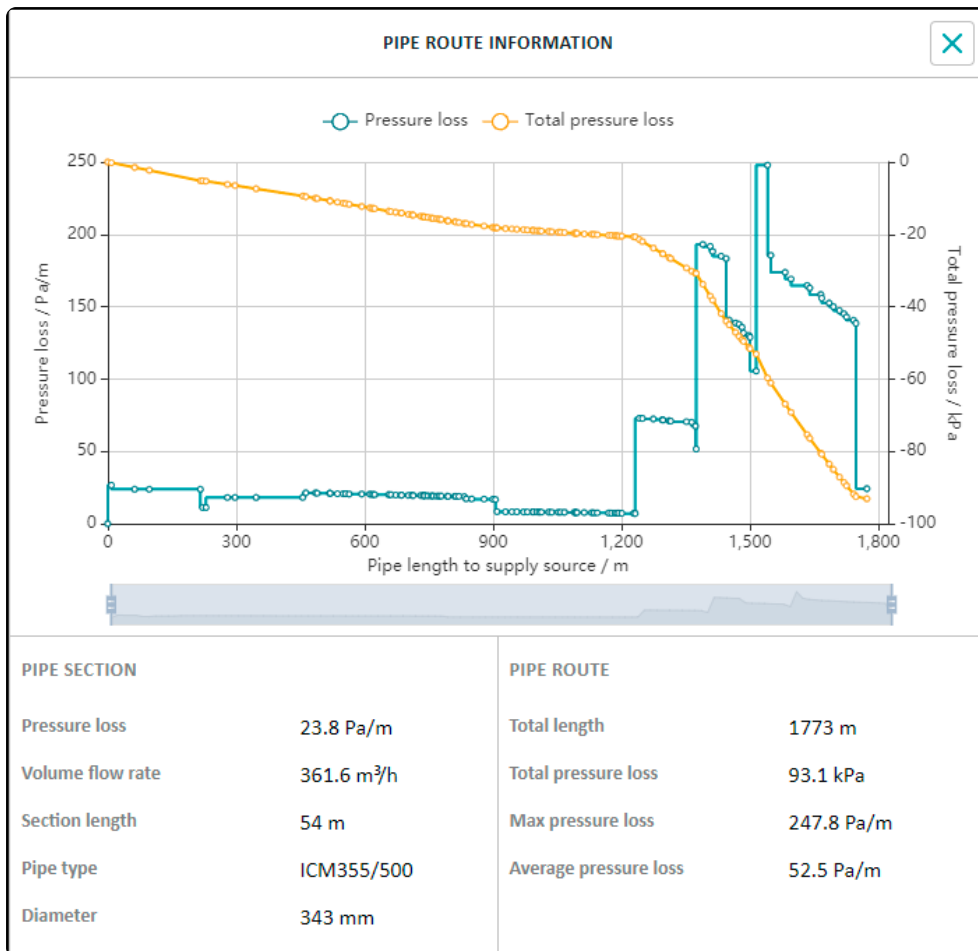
PIPE ROUTE INFORMATION

Pressure loss   Total pressure loss

Pressure loss / Pa/m

250
200
150
100
50
0

Total pressure loss / kPa

0
-20
-40
-60
-80
-100

0   300   600   900   1,200   1,500   1,800
Pipe length to supply source / m

PIPE SECTION

| | |
|---|---|
| Pressure loss | 23.8 Pa/m |
| Volume flow rate | 361.6 m³/h |
| Section length | 54 m |
| Pipe type | ICM355/500 |
| Diameter | 343 mm |

PIPE ROUTE

| | |
|---|---|
| Total length | 1773 m |
| Total pressure loss | 93.1 kPa |
| Max pressure loss | 247.8 Pa/m |
| Average pressure loss | 52.5 Pa/m |